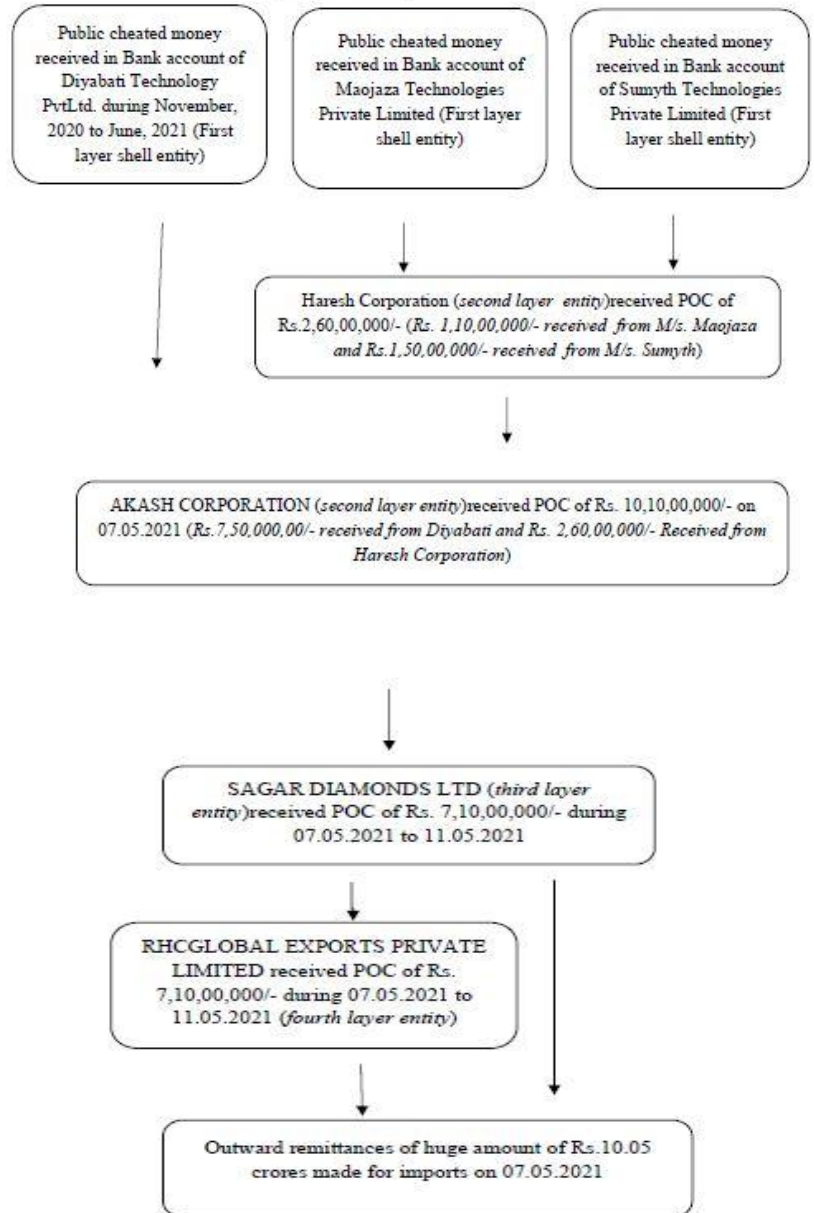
Public cheated money received in Bank account of Diyabati Technology PvtLtd. during November, 2020 to June, 2021 (First layer shell entity)

Public cheated money received in Bank account of Maojaza Technologies Private Limited (First layer shell entity)

Public cheated money received in Bank account of Sumyth Technologies Private Limited (First layer shell entity)

Haresh Corporation (*second layer entity*)received POC of Rs.2,60,00,000/- (*Rs. 1,10,00,000/- received from M/s. Maojaza and Rs.1,50,00,000/- received from M/s. Sumyth*)

AKASH CORPORATION (*second layer entity*)received POC of Rs. 10,10,00,000/- on 07.05.2021 (*Rs.7,50,000,00/- received from Diyabati and Rs. 2,60,00,000/- Received from Haresh Corporation*)

SAGAR DIAMONDS LTD (*third layer entity*)received POC of Rs. 7,10,00,000/- during 07.05.2021 to 11.05.2021

RHCGLOBAL EXPORTS PRIVATE LIMITED received POC of Rs. 7,10,00,000/- during 07.05.2021 to 11.05.2021 (*fourth layer entity*)

Outward remittances of huge amount of Rs.10.05 crores made for imports on 07.05.2021